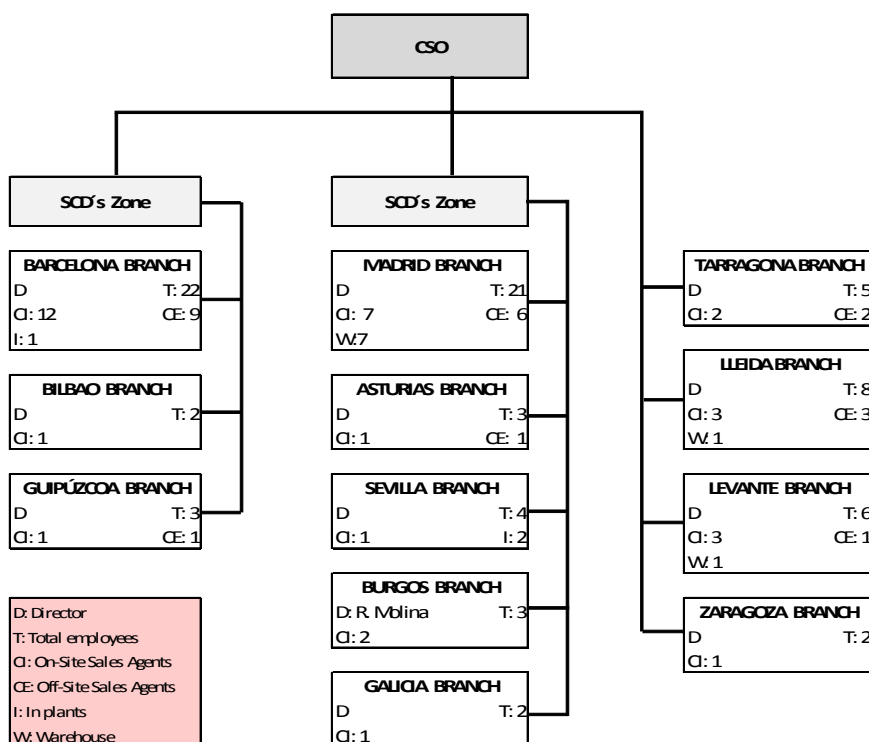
CSO

SCD's Zone

BARCELONA BRANCH
D T: 22
CI: 12 CE: 9
I: 1

BILBAO BRANCH
D T: 2
CI: 1

GUIPÚZCOA BRANCH
D T: 3
CI: 1 CE: 1

D: Director
T: Total employees
CI: On-Site Sales Agents
CE: Off-Site Sales Agents
I: In plants
W: Warehouse

SCD's Zone

MADRID BRANCH
D T: 21
CI: 7 CE: 6
W: 7

ASTURIAS BRANCH
D T: 3
CI: 1 CE: 1

SEVILLA BRANCH
D T: 4
CI: 1 I: 2

BURGOS BRANCH
D: R. Molina T: 3
CI: 2

GALICIA BRANCH
D T: 2
CI: 1

TARRAGONA BRANCH
D T: 5
CI: 2 CE: 2

LLEIDA BRANCH
D T: 8
CI: 3 CE: 3
W: 1

LEVANTE BRANCH
D T: 6
CI: 3 CE: 1
W: 1

ZARAGOZA BRANCH
D T: 2
CI: 1